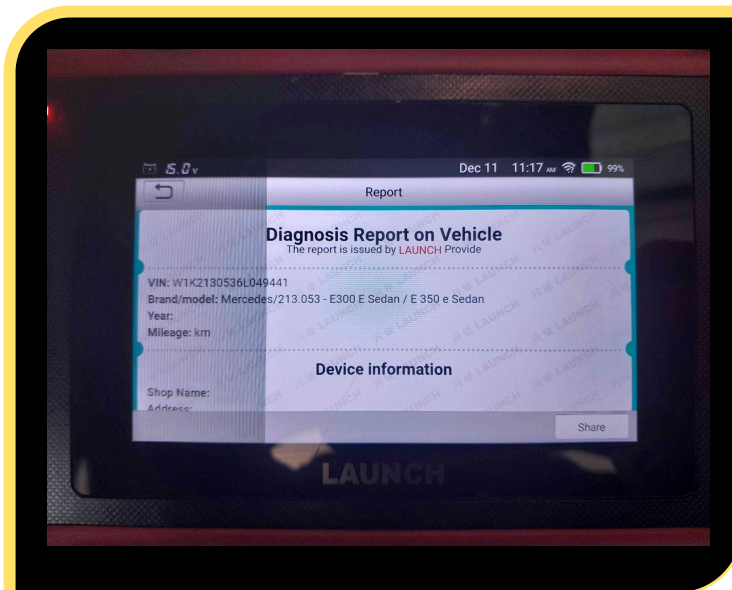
15.0 v
Dec 11 11:17 AM 99%

Report

Diagnosis Report on Vehicle
The report is issued by LAUNCH Provide

VIN: W1K2130536L049441
Brand/model: Mercedes/213.053 - E300 E Sedan / E 350 e Sedan
Year:
Mileage: km

Device information

Shop Name:
Address:

Share

LAUNCH